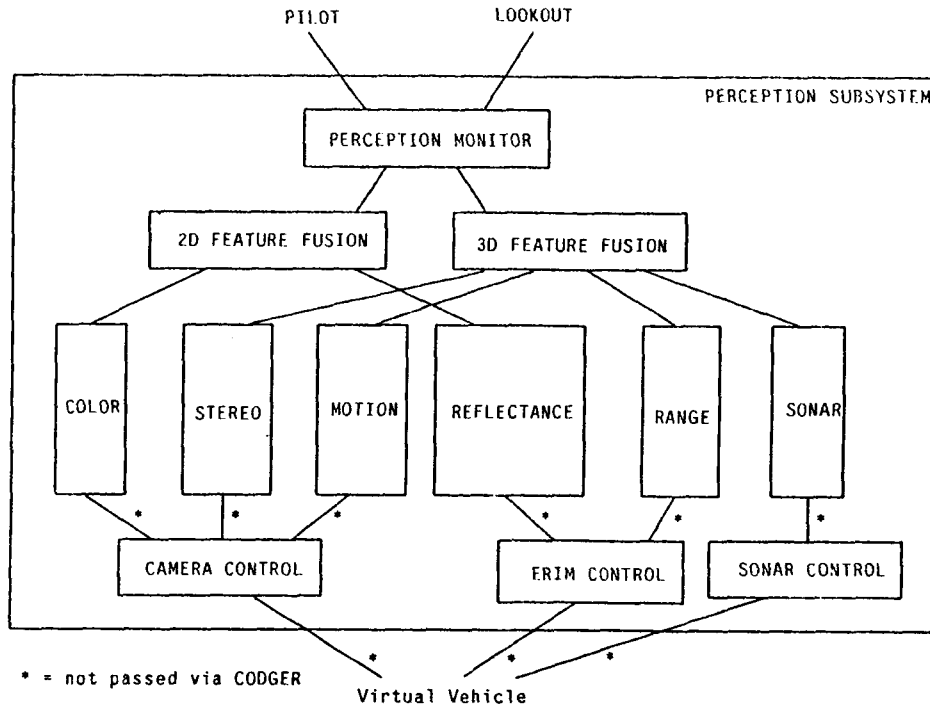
PILOT
LOOKOUT
PERCEPTION SUBSYSTEM
PERCEPTION MONITOR
2D FEATURE FUSION
3D FEATURE FUSION
COLOR
STEREO
MOTION
REFLECTANCE
RANGE
SONAR
*
*
*
*
*
*
CAMERA CONTROL
ERIM CONTROL
SONAR CONTROL
*
*
*
* = not passed via CODGER
Virtual Vehicle